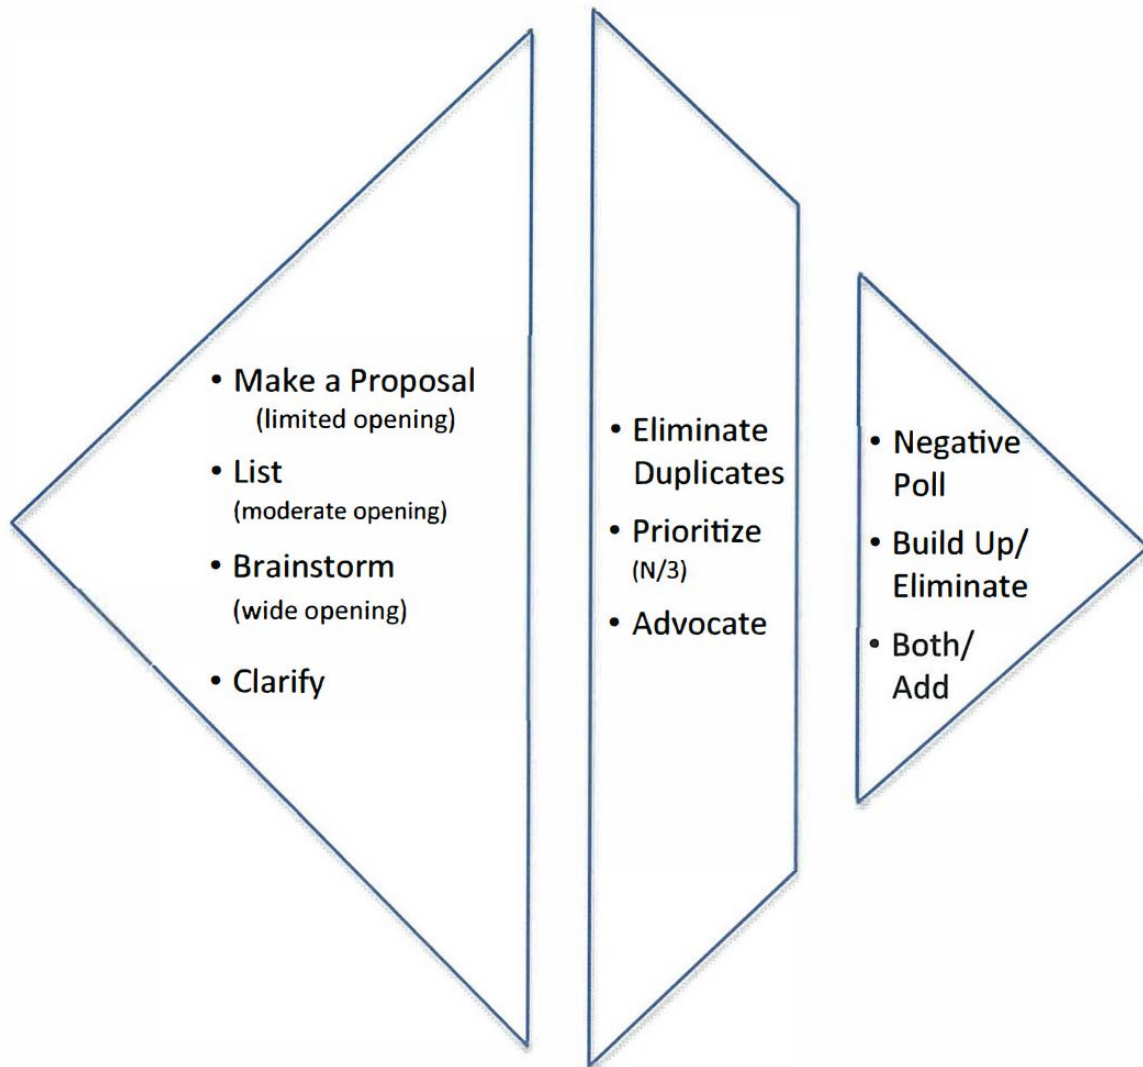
• Make a Proposal
(limited opening)
• List
(moderate opening)
• Brainstorm
(wide opening)
• Clarify

• Eliminate Duplicates
• Prioritize
(N/3)
• Advocate

• Negative Poll
• Build Up/ Eliminate
• Both/ Add